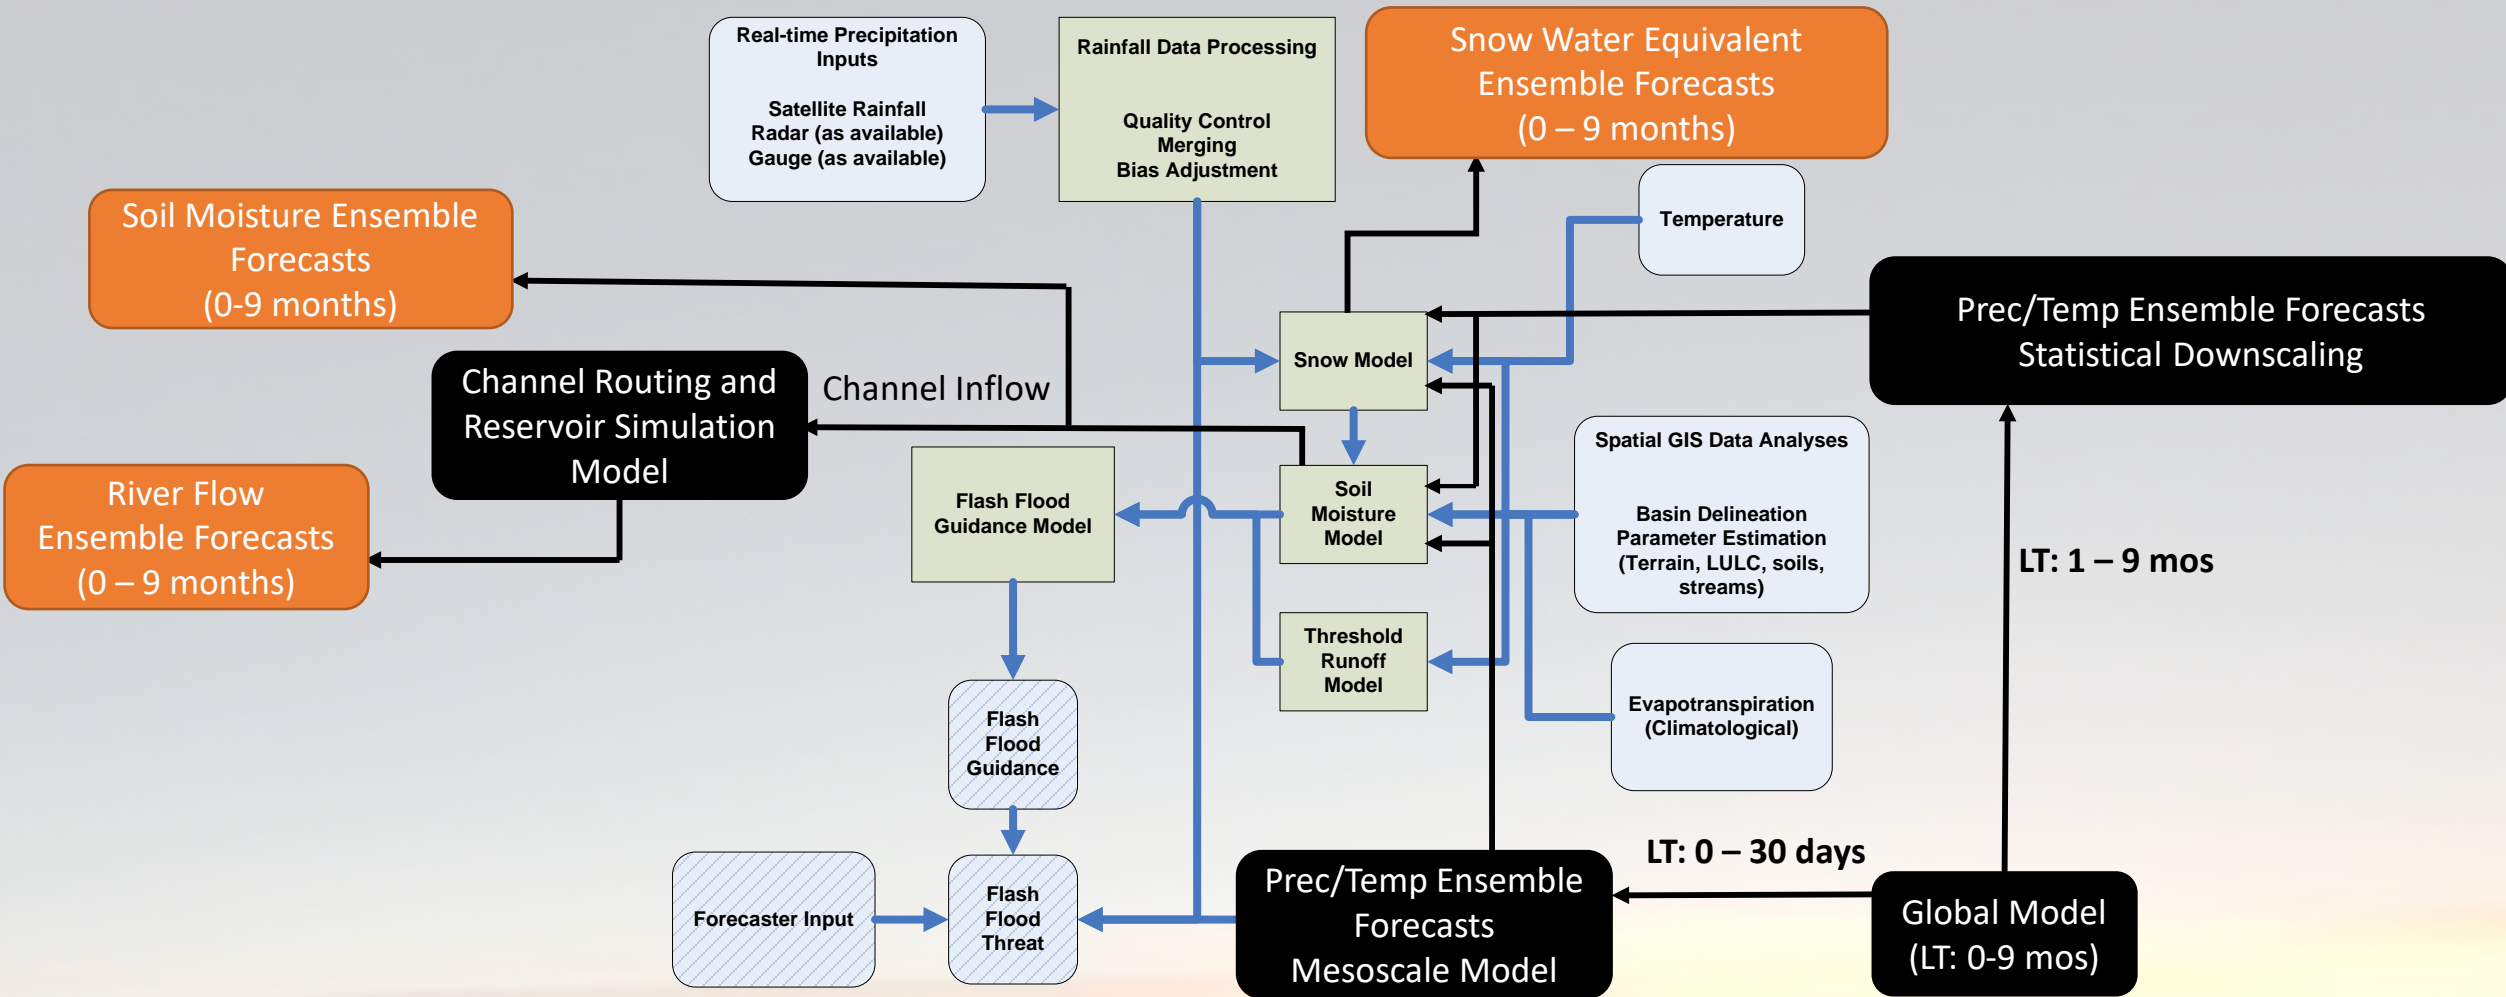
Real-time Precipitation Inputs

Satellite Rainfall
Radar (as available)
Gauge (as available)

Rainfall Data Processing

Quality Control
Merging
Bias Adjustment

Snow Water Equivalent Ensemble Forecasts (0 – 9 months)

Soil Moisture Ensemble Forecasts (0-9 months)

Temperature

Prec/Temp Ensemble Forecasts Statistical Downscaling

Channel Routing and Reservoir Simulation Model

Channel Inflow

Snow Model

River Flow Ensemble Forecasts (0 – 9 months)

Flash Flood Guidance Model

Soil Moisture Model

Spatial GIS Data Analyses

Basin Delineation
Parameter Estimation
(Terrain, LULC, soils, streams)

LT: 1 – 9 mos

Threshold Runoff Model

Evapotranspiration (Climatological)

Flash Flood Guidance

LT: 0 – 30 days

Forecaster Input

Flash Flood Threat

Prec/Temp Ensemble Forecasts Mesoscale Model

Global Model (LT: 0-9 mos)